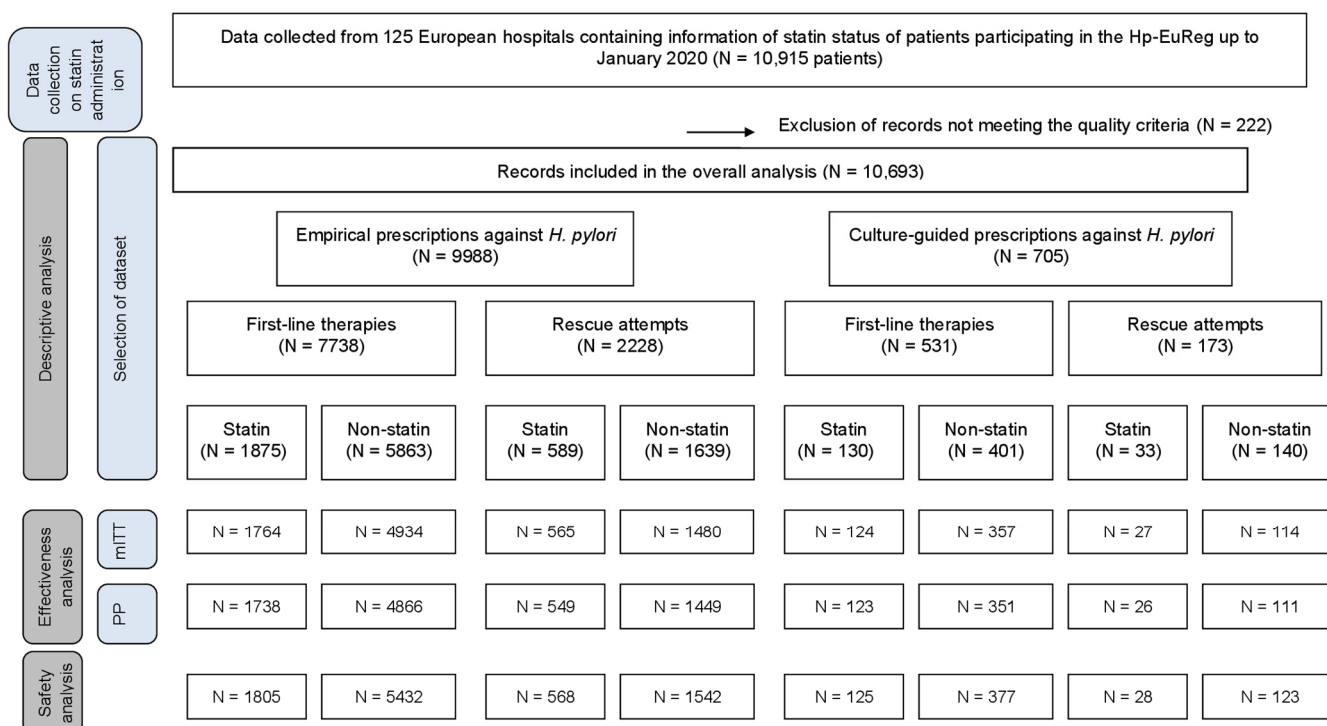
Data collection on statin administration

Data collected from 125 European hospitals containing information of statin status of patients participating in the Hp-EuReg up to January 2020 (N = 10,915 patients)

Exclusion of records not meeting the quality criteria (N = 222)

Descriptive analysis

Selection of dataset

Records included in the overall analysis (N = 10,693)

Empirical prescriptions against *H. pylori* (N = 9988)

Culture-guided prescriptions against *H. pylori* (N = 705)

First-line therapies (N = 7738)

Rescue attempts (N = 2228)

First-line therapies (N = 531)

Rescue attempts (N = 173)

Statin (N = 1875)

Non-statin (N = 5863)

Statin (N = 589)

Non-statin (N = 1639)

Statin (N = 130)

Non-statin (N = 401)

Statin (N = 33)

Non-statin (N = 140)

Effectiveness analysis

mITT

N = 1764

N = 4934

N = 565

N = 1480

N = 124

N = 357

N = 27

N = 114

PP

N = 1738

N = 4866

N = 549

N = 1449

N = 123

N = 351

N = 26

N = 111

Safety analysis

N = 1805

N = 5432

N = 568

N = 1542

N = 125

N = 377

N = 28

N = 123